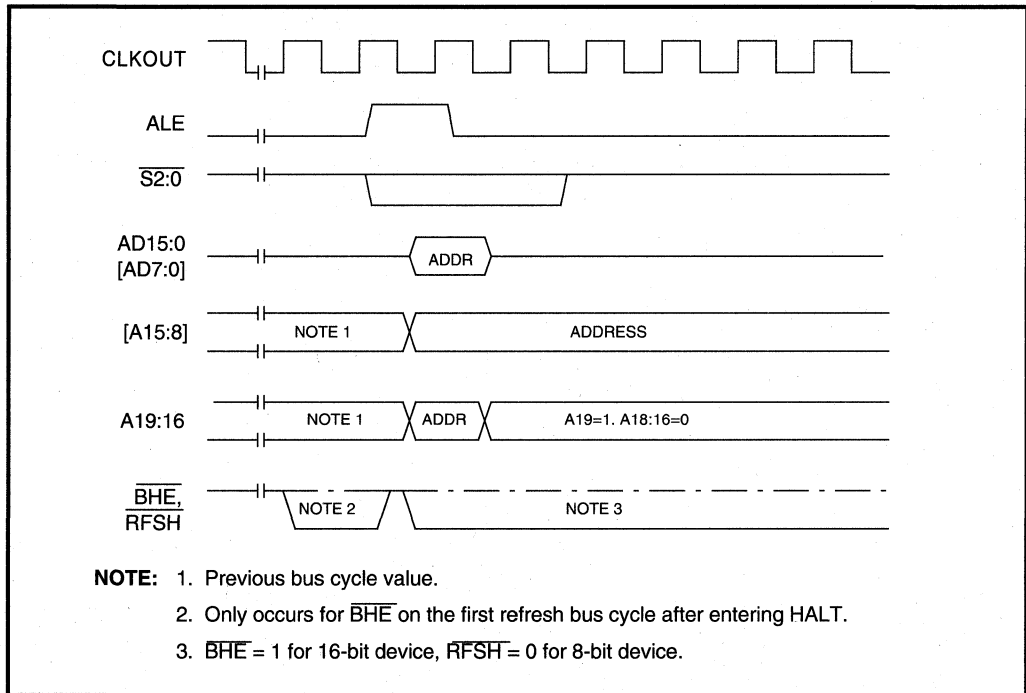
CLKOUT

ALE

$\overline{S2:0}$

AD15:0
[AD7:0]

ADDR

[A15:8]

NOTE 1

ADDRESS

A19:16

NOTE 1

ADDR

A19=1. A18:16=0

$\overline{BHE}$,
$\overline{RFSH}$

NOTE 2

NOTE 3

NOTE: 1. Previous bus cycle value.

2. Only occurs for $\overline{BHE}$ on the first refresh bus cycle after entering HALT.

3. $\overline{BHE}$ = 1 for 16-bit device, $\overline{RFSH}$ = 0 for 8-bit device.